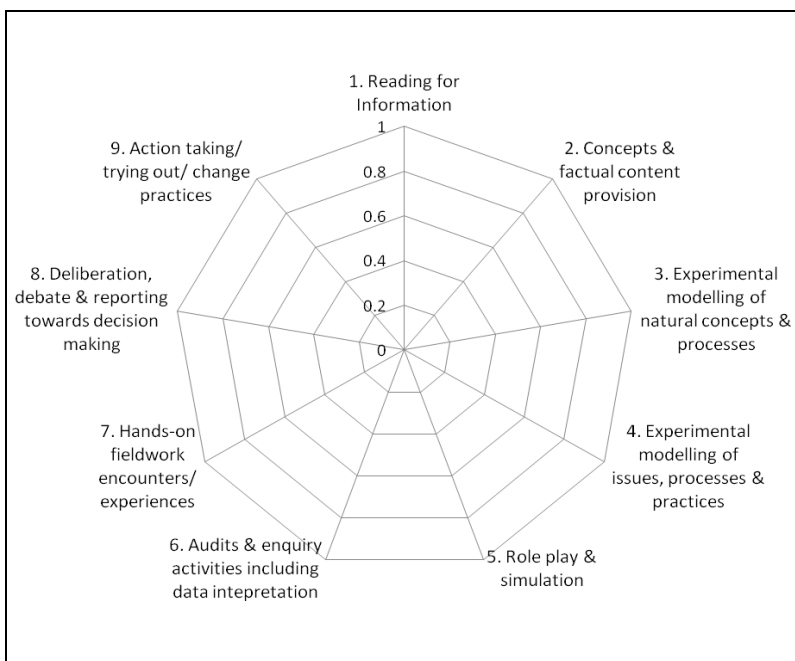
1. Reading for Information

1

0.8

0.6

0.4

0.2

0

2. Concepts & factual content provision

3. Experimental modelling of natural concepts & processes

4. Experimental modelling of issues, processes & practices

5. Role play & simulation

6. Audits & enquiry activities including data intepretation

7. Hands-on fieldwork encounters/ experiences

8. Deliberation, debate & reporting towards decision making

9. Action taking/ trying out/ change practices